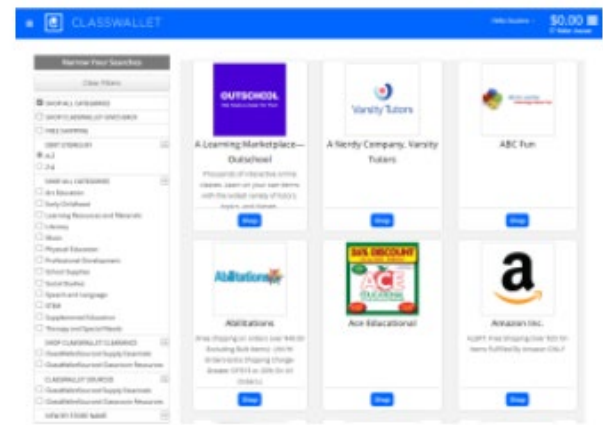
CLASSWALLET

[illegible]

$0.00

Narrow Your Searches

Clear Filters

SHOP ALL CATEGORIES

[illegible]

FREE SHIPPING

SORT STORES BY

A-Z

Z-A

SHOP ALL CATEGORIES

Art Education

Early Childhood

Learning Resources and Materials

Library

Music

Physical Education

Professional Development

School Supplies

Social Studies

Speech and Language

STEM

Supplemental Education

Therapy and Special Needs

SHOP CLASSWALLET CLEARANCE

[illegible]

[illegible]

CLASSWALLET SOURCED

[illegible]

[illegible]

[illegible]

OUTSCHOOL

A Learning Marketplace—Outschool

Thousands of interactive online classes. Learn on your own terms with the widest variety of topics, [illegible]

Shop

Varsity Tutors

A Nerdy Company, Varsity Tutors

Shop

ABC Fun

Shop

Abilitations

Abilitations

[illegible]

Shop

Ace Educational

Shop

Amazon Inc.

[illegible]

Shop